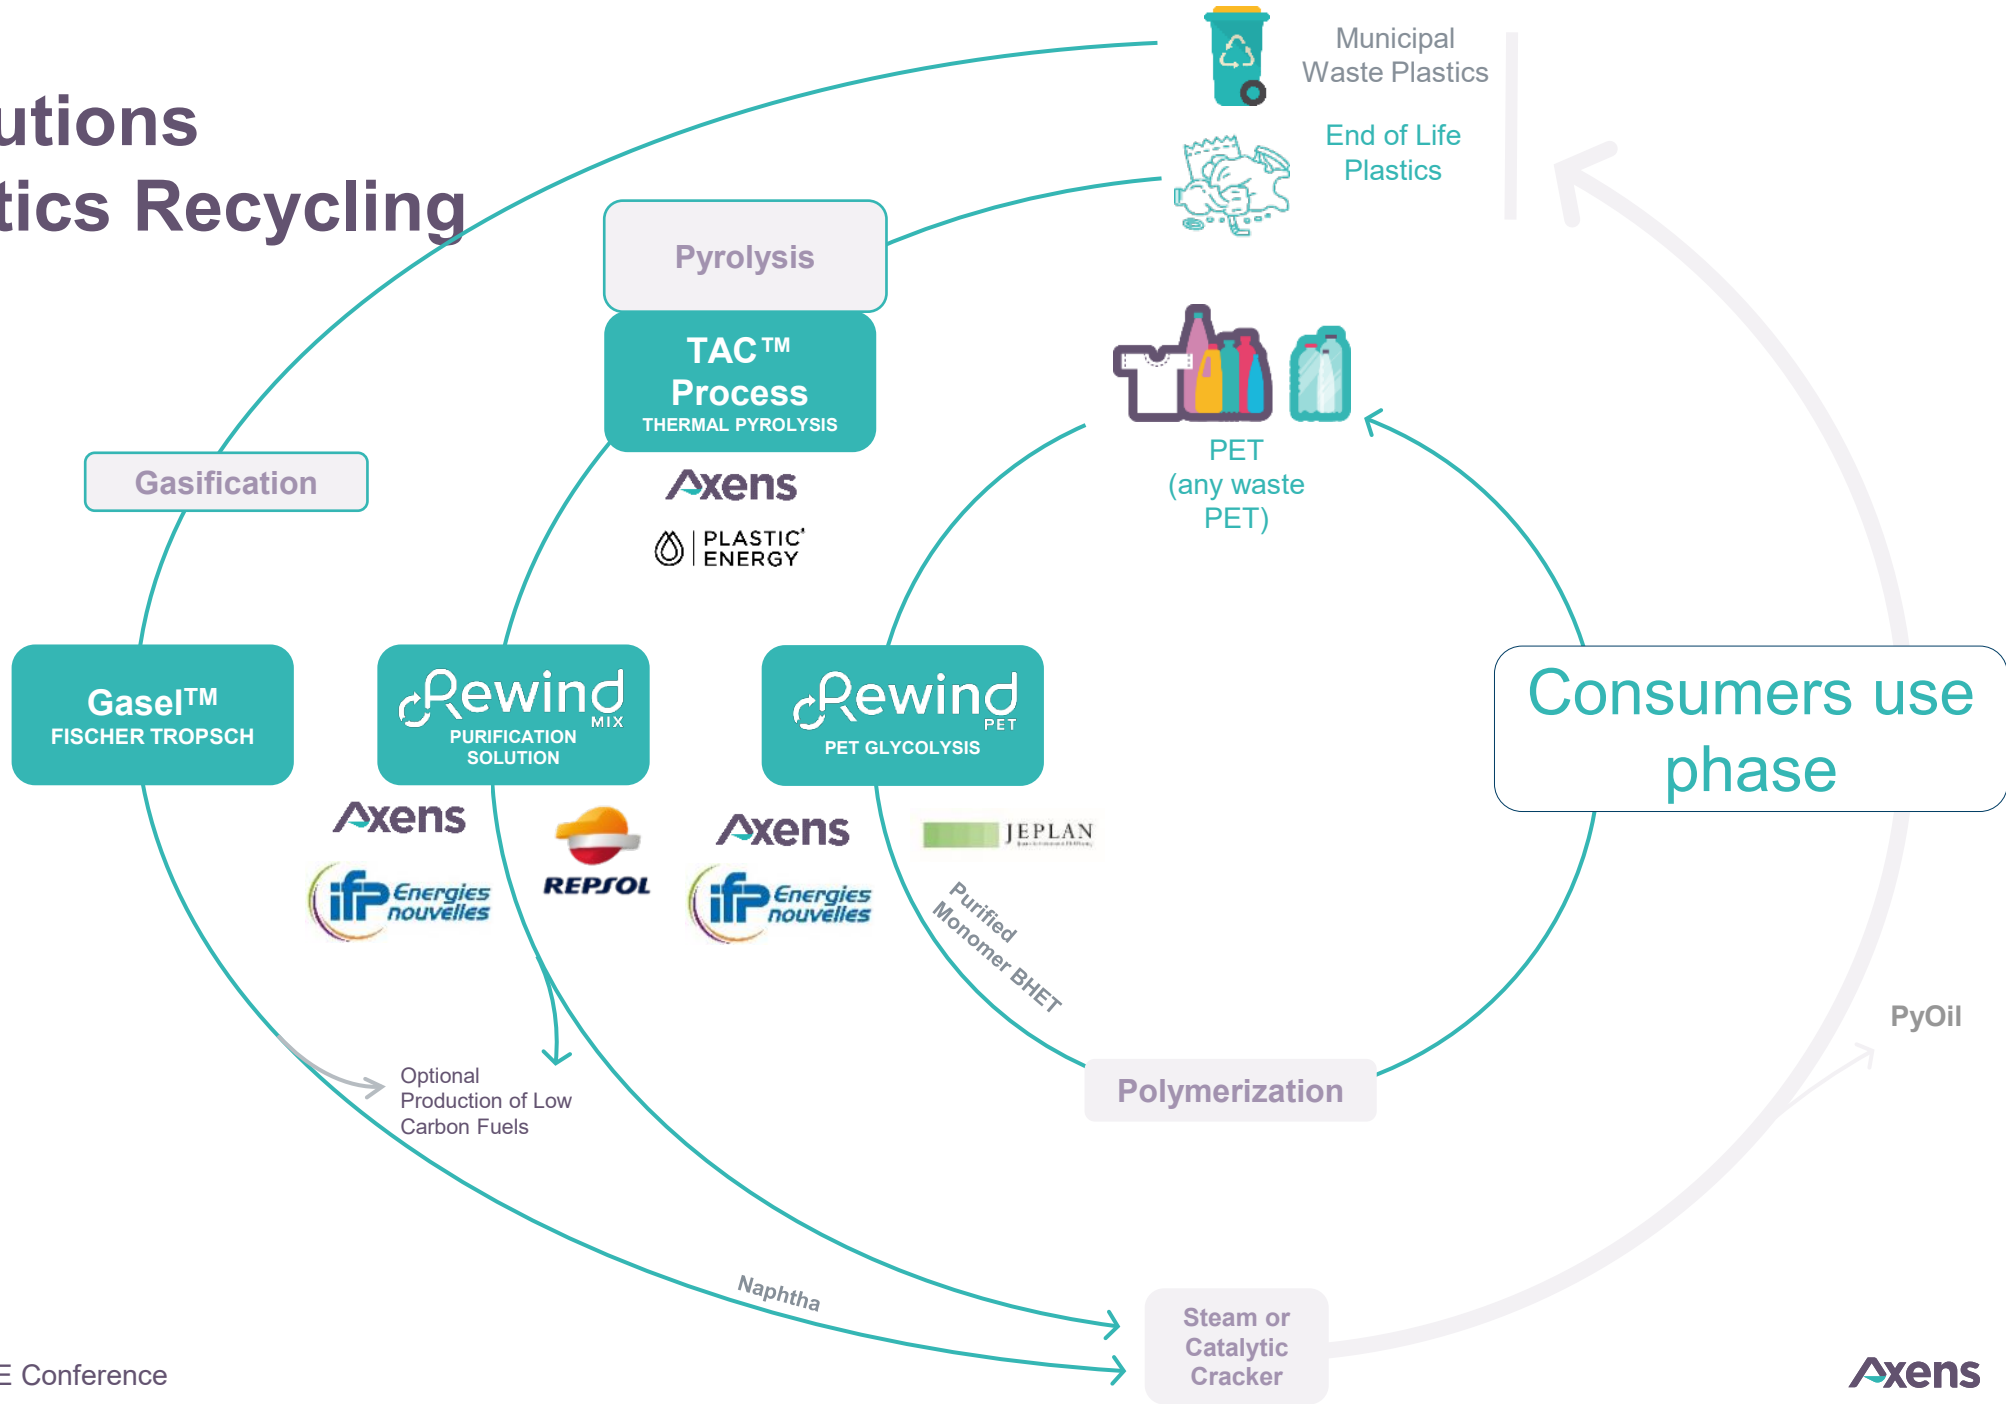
utions
tics Recycling

Municipal Waste Plastics

End of Life Plastics

Pyrolysis

TAC™ Process
THERMAL PYROLYSIS

Axens

PLASTIC ENERGY

Gasification

PET (any waste PET)

Gasel™
FISCHER TROPSCH

Rewind MIX
PURIFICATION SOLUTION

Rewind PET
PET GLYCOLYSIS

Consumers use phase

Axens

Energies nouvelles

REPSOL

Axens

Energies nouvelles

JEPLAN

Purified Monomer BHET

PyOil

Optional Production of Low Carbon Fuels

Polymerization

Naphtha

Steam or Catalytic Cracker

E Conference

Axens